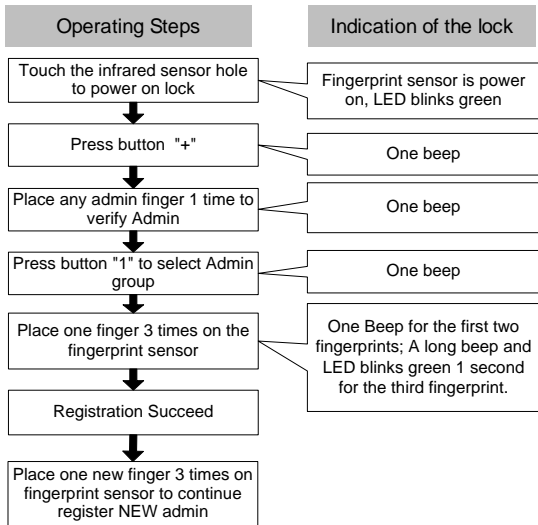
Operating Steps

Indication of the lock

Touch the infrared sensor hole to power on lock

Fingerprint sensor is power on, LED blinks green

Press button "+"

One beep

Place any admin finger 1 time to verify Admin

One beep

Press button "1" to select Admin group

One beep

Place one finger 3 times on the fingerprint sensor

One Beep for the first two fingerprints; A long beep and LED blinks green 1 second for the third fingerprint.

Registration Succeed

Place one new finger 3 times on fingerprint sensor to continue register NEW admin